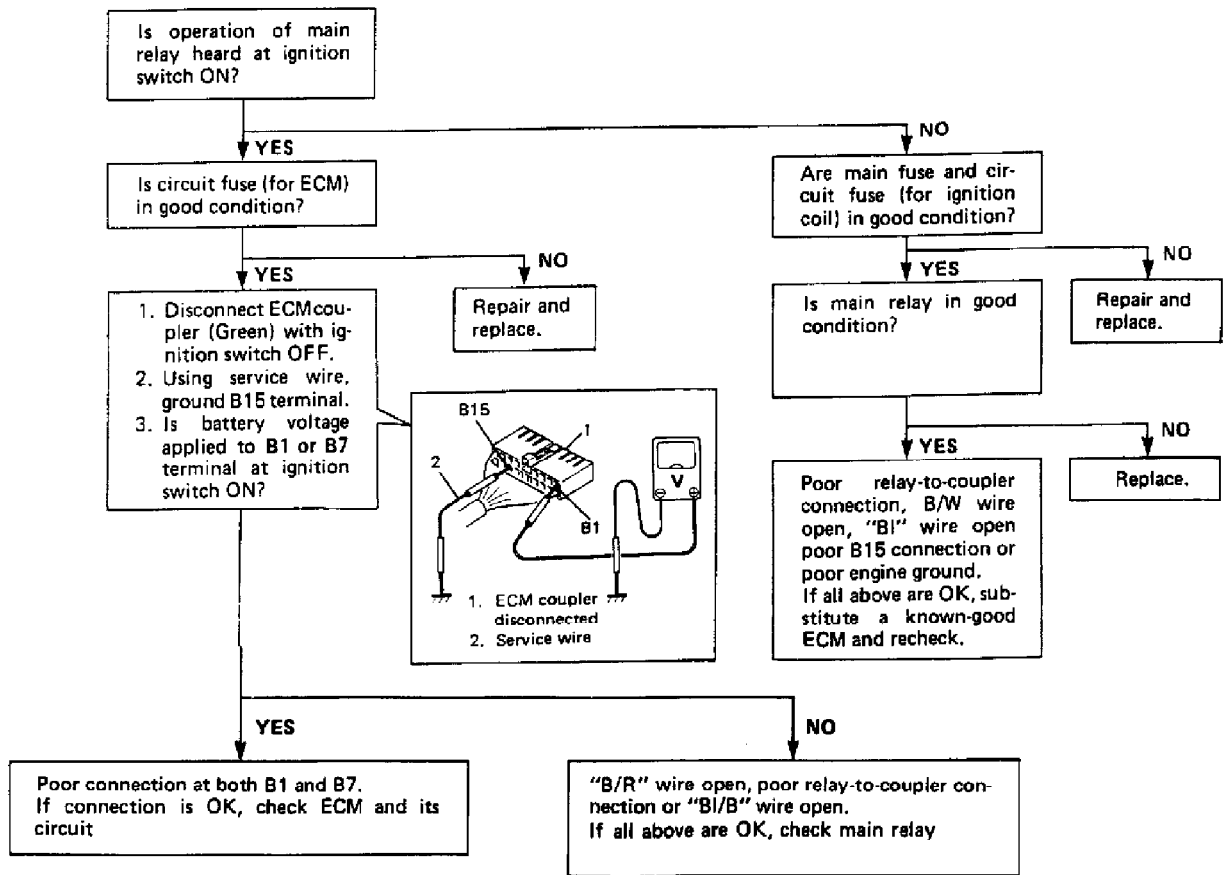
Is operation of main relay heard at ignition switch ON?

YES

NO

Is circuit fuse (for ECM) in good condition?

YES

NO

1. Disconnect ECMcoupler (Green) with ignition switch OFF.
2. Using service wire, ground B15 terminal.
3. Is battery voltage applied to B1 or B7 terminal at ignition switch ON?

Repair and replace.

B15
1
2
B1
V

1. ECM coupler disconnected
2. Service wire

Are main fuse and circuit fuse (for ignition coil) in good condition?

YES

NO

Is main relay in good condition?

Repair and replace.

YES

NO

Poor relay-to-coupler connection, B/W wire open, "Bl" wire open poor B15 connection or poor engine ground.
If all above are OK, substitute a known-good ECM and recheck.

Replace.

YES

NO

Poor connection at both B1 and B7.
If connection is OK, check ECM and its circuit

"B/R" wire open, poor relay-to-coupler connection or "Bl/B" wire open.
If all above are OK, check main relay